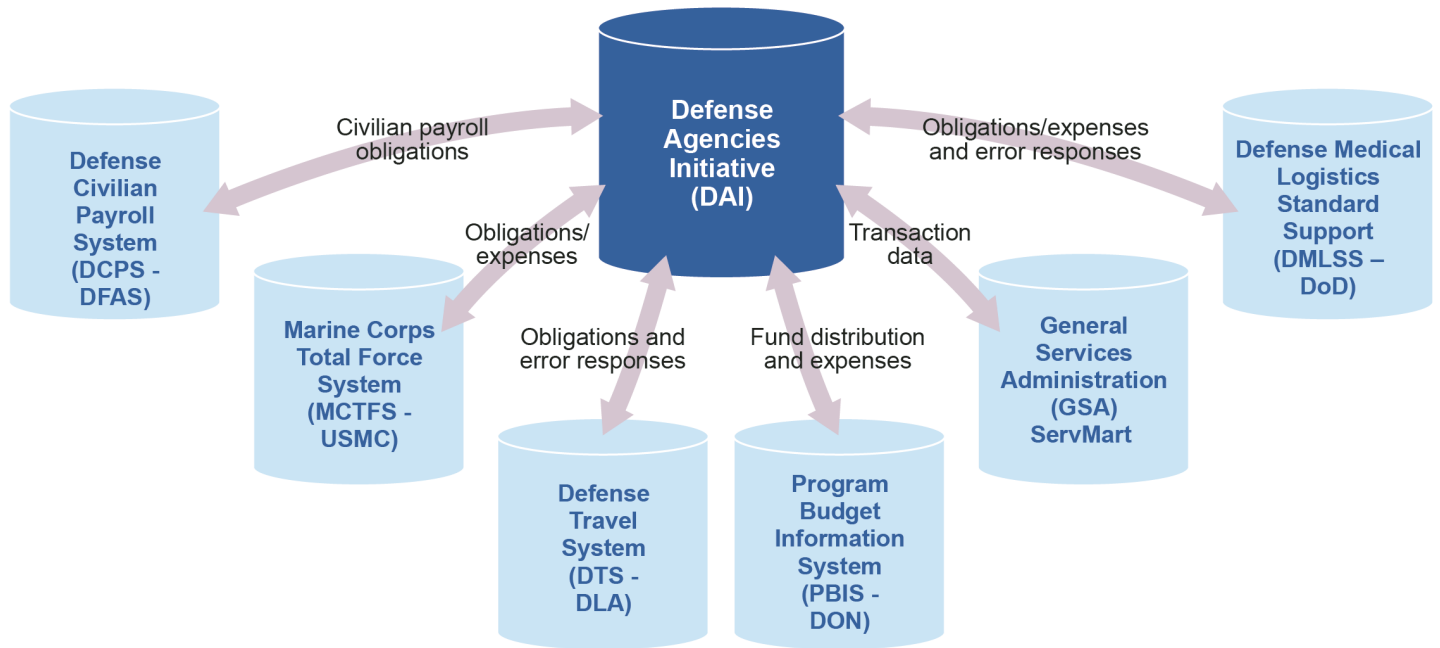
Defense Agencies Initiative (DAI)

Civilian payroll obligations

Defense Civilian Payroll System (DCPS - DFAS)

Obligations/expenses and error responses

Defense Medical Logistics Standard Support (DMLSS – DoD)

Obligations/ expenses

Marine Corps Total Force System (MCTFS - USMC)

Transaction data

General Services Administration (GSA) ServMart

Obligations and error responses

Defense Travel System (DTS - DLA)

Fund distribution and expenses

Program Budget Information System (PBIS - DON)